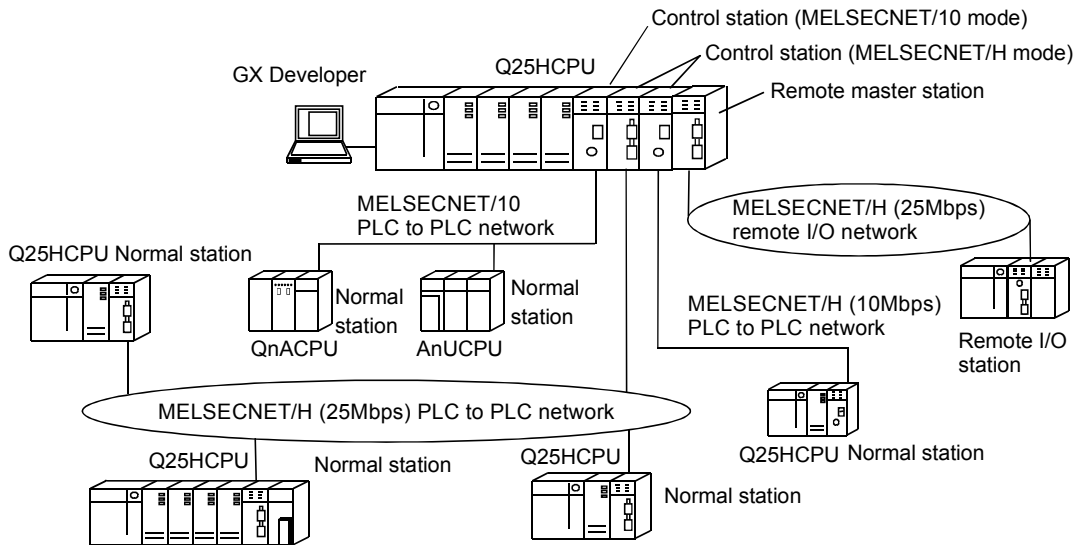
Control station (MELSECNET/10 mode)
Control station (MELSECNET/H mode)
GX Developer
Q25HCPU
Remote master station
MELSECNET/10
PLC to PLC network
MELSECNET/H (25Mbps)
remote I/O network
Q25HCPU Normal station
Normal station
Normal station
MELSECNET/H (10Mbps)
PLC to PLC network
QnACPU
AnUCPU
Remote I/O station
MELSECNET/H (25Mbps) PLC to PLC network
Q25HCPU
Normal station
Q25HCPU
Q25HCPU Normal station
Normal station